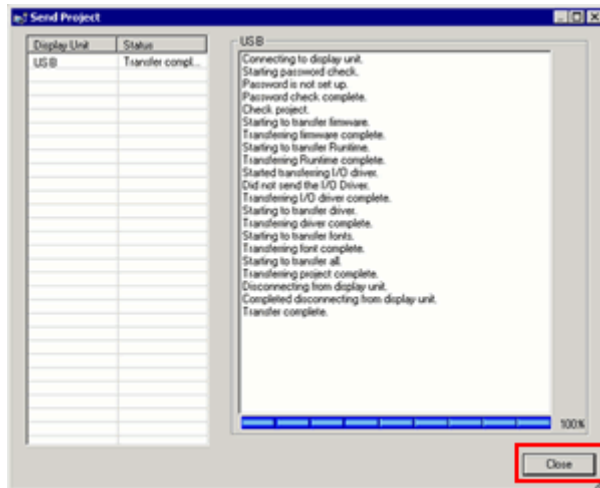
Send Project

| Display Unit | Status |
|---|---|
| USB | Transfer compl... |

USB

Connecting to display unit.
Starting password check.
Password is not set up.
Password check complete.
Check project.
Starting to transfer firmware.
Transferring firmware complete.
Starting to transfer Runtime.
Transferring Runtime complete.
Started transferring I/O driver.
Did not send the I/O Driver.
Transferring I/O driver complete.
Starting to transfer driver.
Transferring driver complete.
Starting to transfer fonts.
Transferring font complete.
Starting to transfer all.
Transferring project complete.
Disconnecting from display unit.
Completed disconnecting from display unit.
Transfer complete.

100%

Close